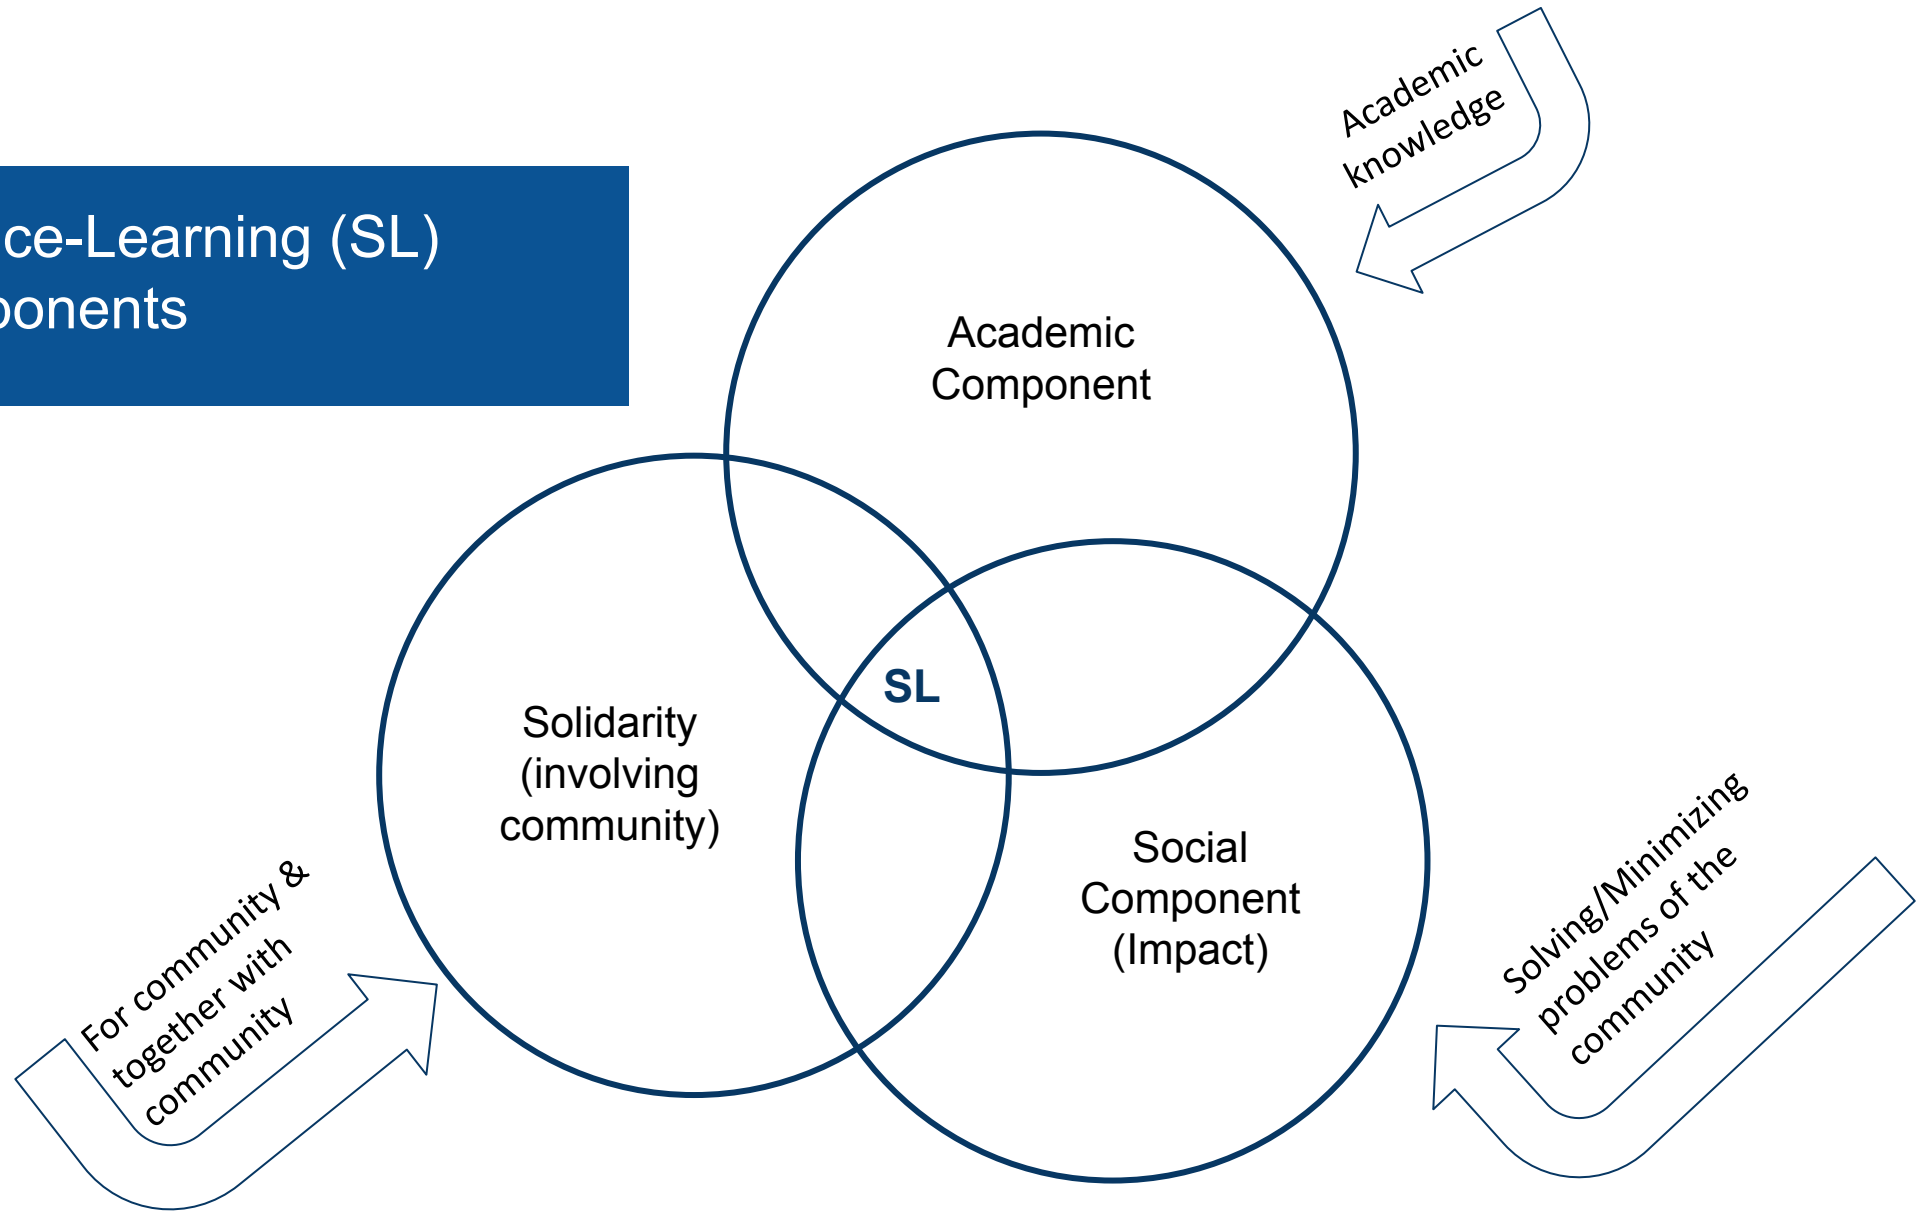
ce-Learning (SL)
ponents

Academic knowledge

Academic Component

SL

Solidarity (involving community)

Social Component (Impact)

For community & together with community

Solving/Minimizing problems of the community